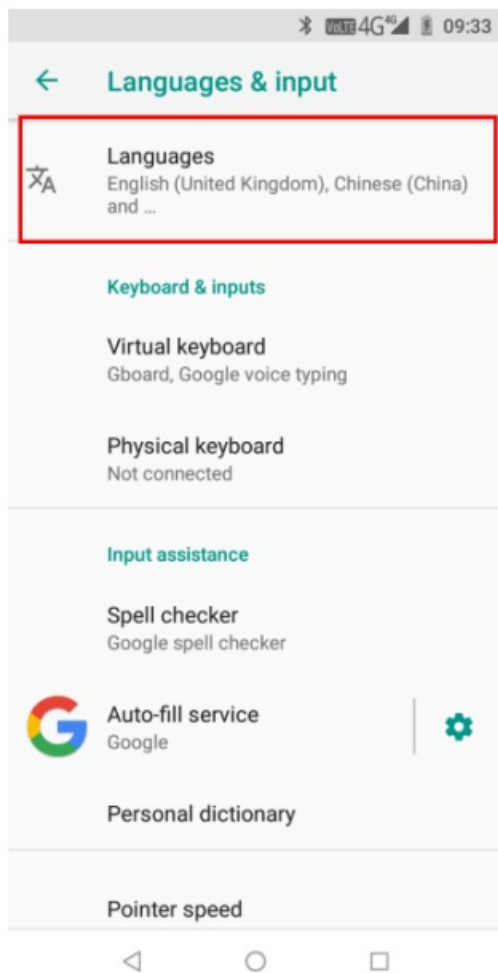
VoLTE 4G 4G 09:33

Languages & input

Languages
English (United Kingdom), Chinese (China) and ...

Keyboard & inputs

Virtual keyboard
Gboard, Google voice typing

Physical keyboard
Not connected

Input assistance

Spell checker
Google spell checker

Auto-fill service
Google

Personal dictionary

Pointer speed